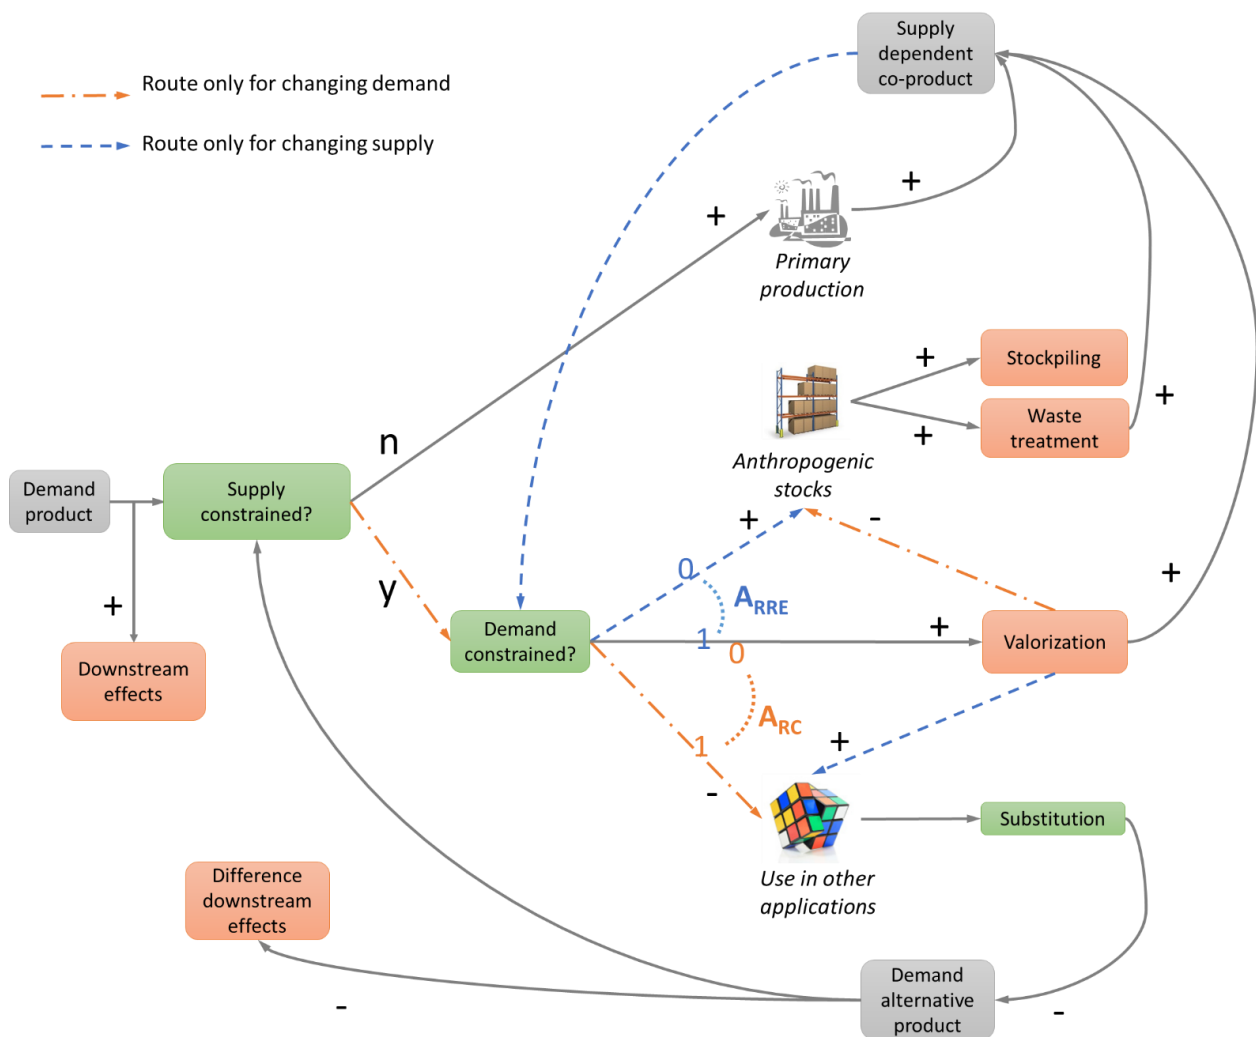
Route only for changing demand

Route only for changing supply

Supply dependent co-product

+

+

Primary production

Stockpiling

+

Waste treatment

+

+

Anthropogenic stocks

n

Demand product

Supply constrained?

+

-

y

0

$A_{RRE}$

+

Demand constrained?

1

0

+

Valorization

+

Downstream effects

$A_{RC}$

+

1

-

Substitution

Use in other applications

Difference downstream effects

Demand alternative product

-

-